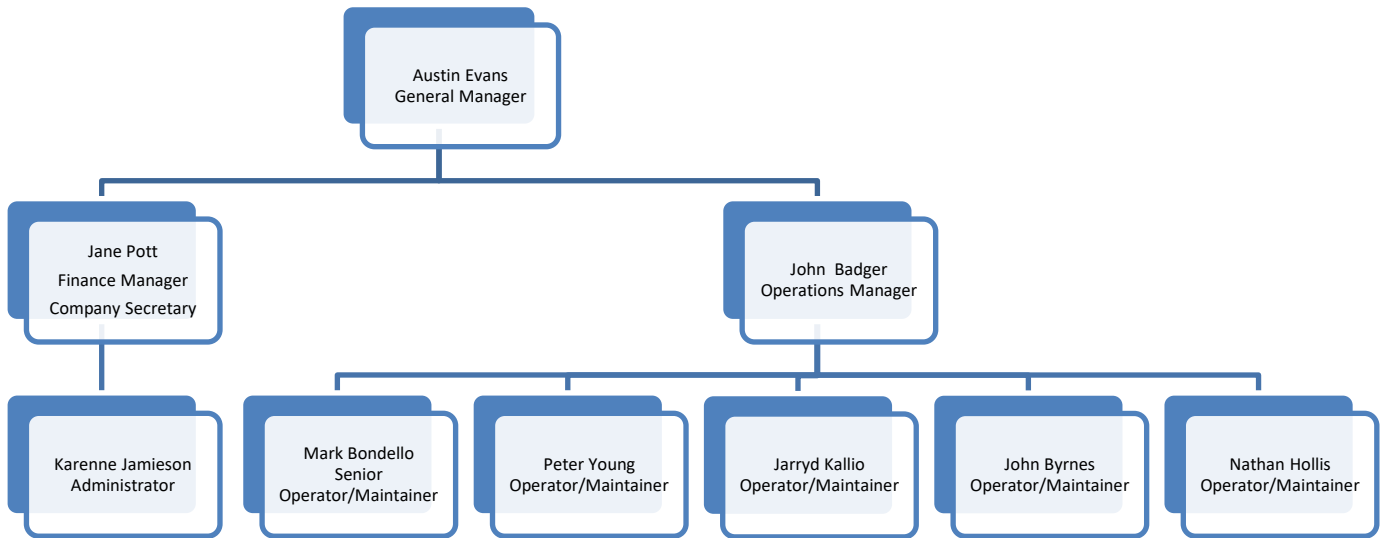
Austin Evans
General Manager

Jane Pott
Finance Manager
Company Secretary

John Badger
Operations Manager

Karenne Jamieson
Administrator

Mark Bondello
Senior
Operator/Maintainer

Peter Young
Operator/Maintainer

Jarryd Kallio
Operator/Maintainer

John Byrnes
Operator/Maintainer

Nathan Hollis
Operator/Maintainer